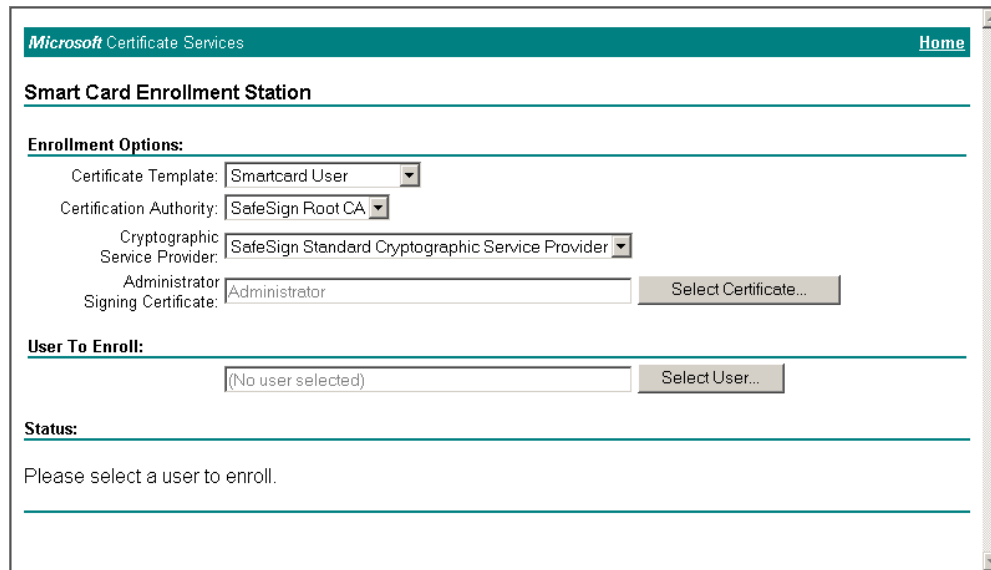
*Microsoft* Certificate Services

Home

Smart Card Enrollment Station

Enrollment Options:

Certificate Template: Smartcard User

Certification Authority: SafeSign Root CA

Cryptographic Service Provider: SafeSign Standard Cryptographic Service Provider

Administrator Signing Certificate: Administrator

Select Certificate...

User To Enroll:

(No user selected)

Select User...

Status:

Please select a user to enroll.